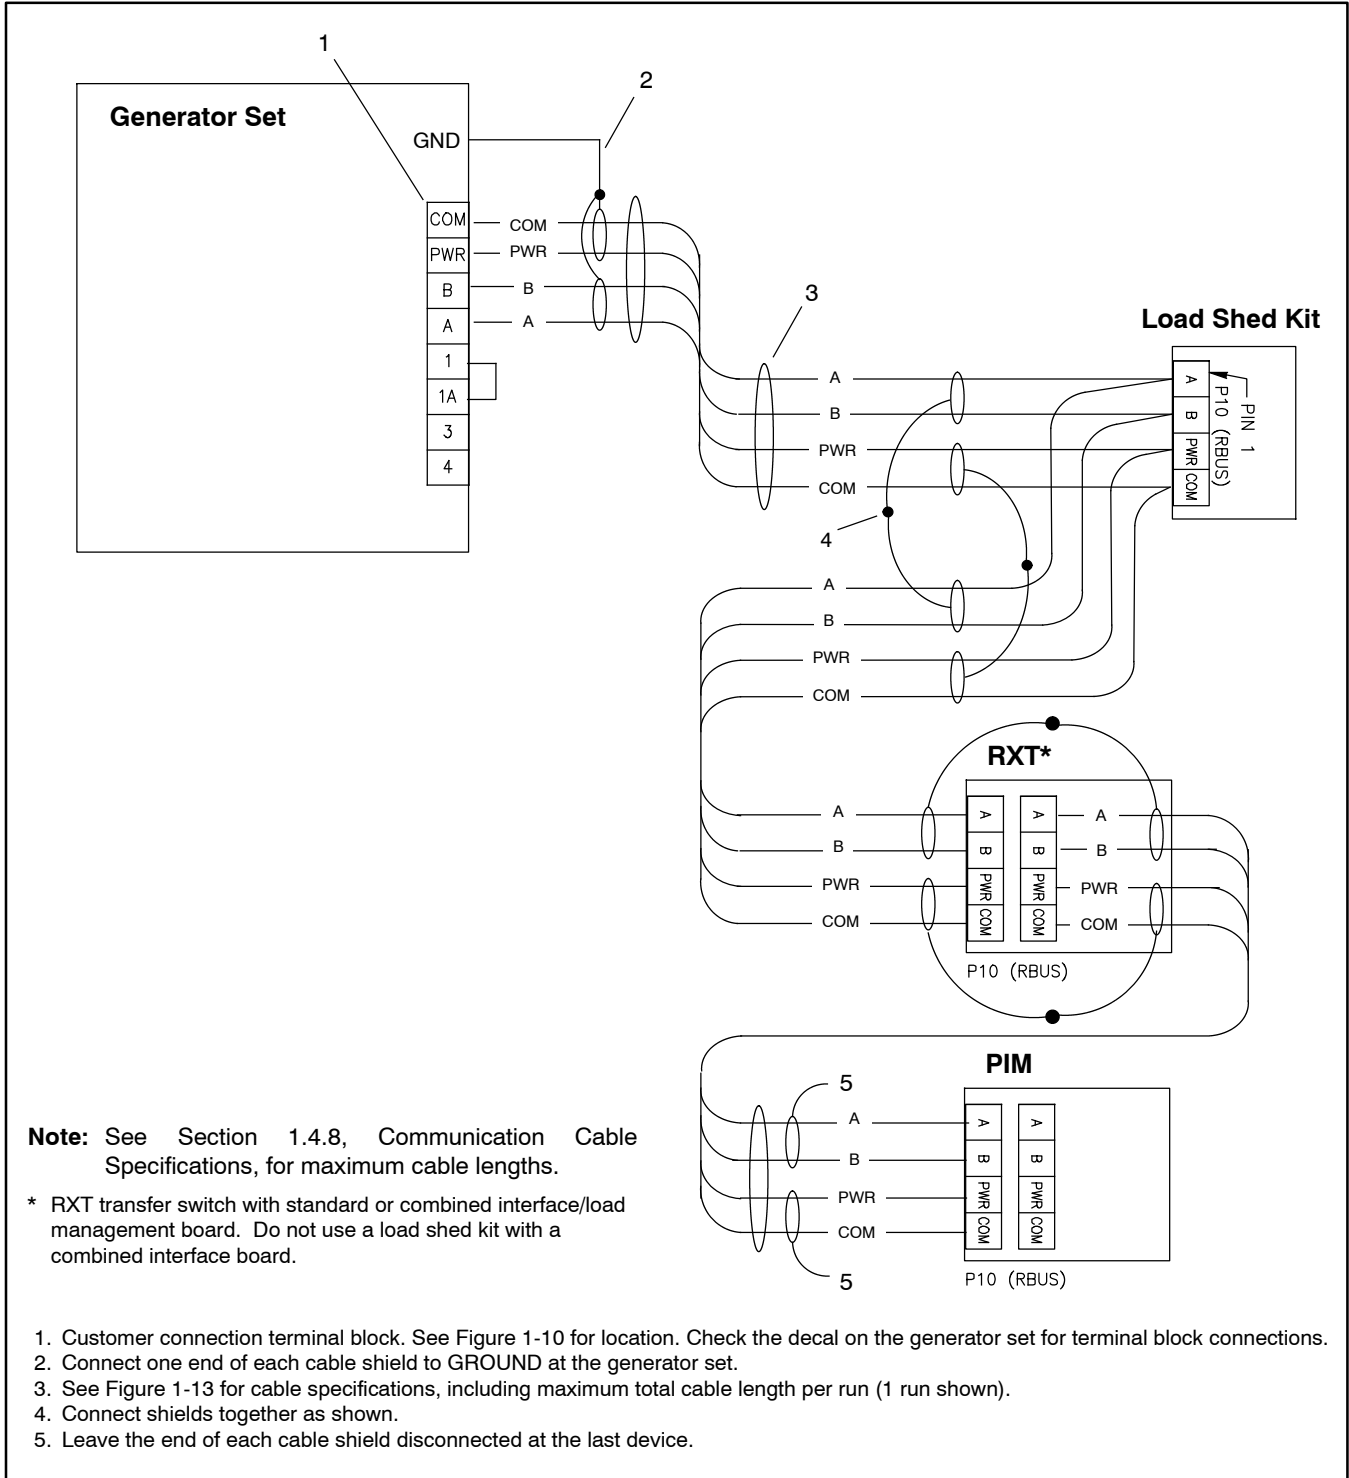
1

2

Generator Set

GND

COM
PWR
B
A
1
1A
3
4

COM
PWR
B
A

3

Load Shed Kit

A
B
PWR
COM

P10 (RBUS)

PIN 1

A
B
PWR
COM

4

A
B
PWR
COM

RXT*

A
B
PWR
COM

A
B
PWR
COM

A
B
PWR
COM

A
B
PWR
COM

P10 (RBUS)

PIM

5

A
B
PWR
COM

A
B
PWR
COM

A
B
PWR
COM

5

P10 (RBUS)

**Note:** See Section 1.4.8, Communication Cable Specifications, for maximum cable lengths.

\* RXT transfer switch with standard or combined interface/load management board. Do not use a load shed kit with a combined interface board.

1. Customer connection terminal block. See Figure 1-10 for location. Check the decal on the generator set for terminal block connections.
2. Connect one end of each cable shield to GROUND at the generator set.
3. See Figure 1-13 for cable specifications, including maximum total cable length per run (1 run shown).
4. Connect shields together as shown.
5. Leave the end of each cable shield disconnected at the last device.